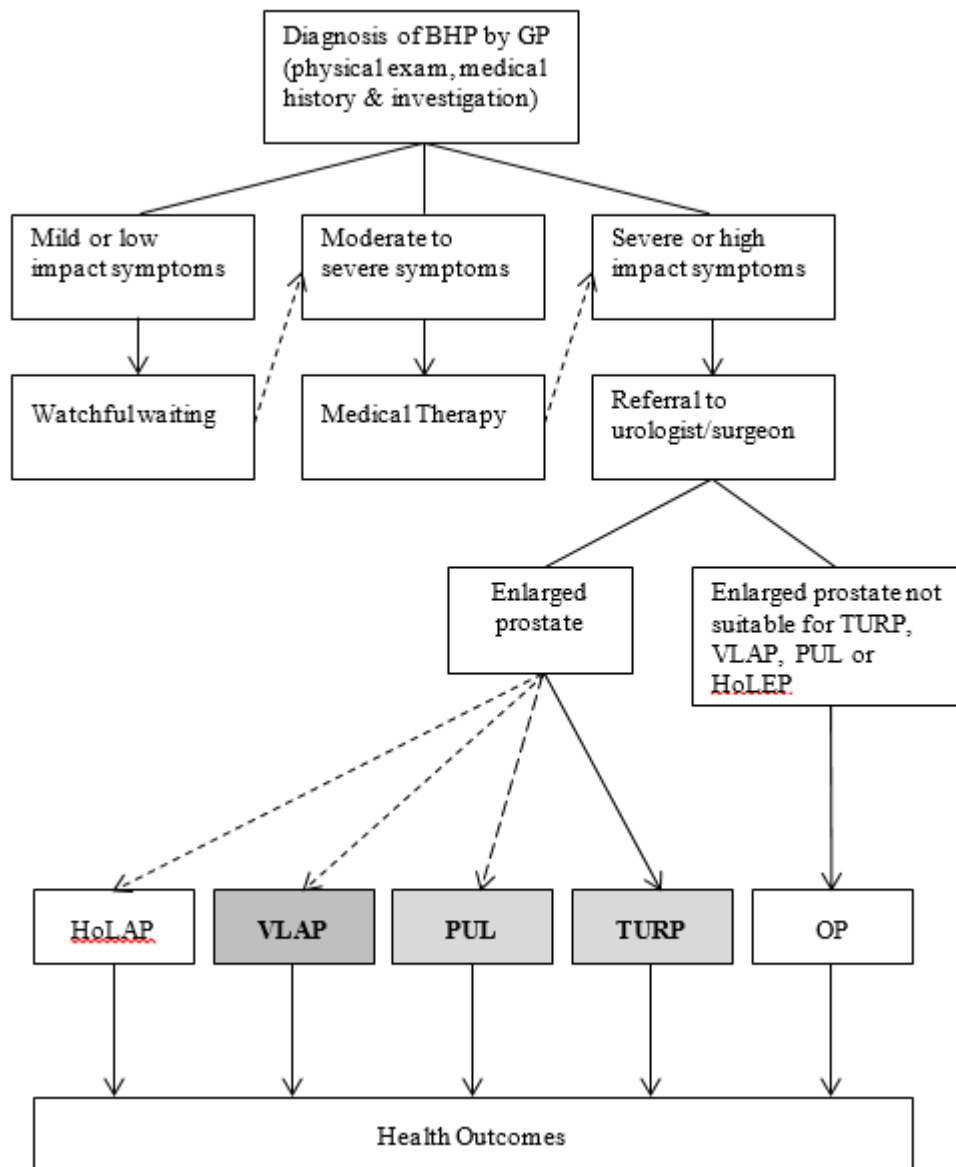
Diagnosis of BHP by GP (physical exam, medical history & investigation)

Mild or low impact symptoms

Moderate to severe symptoms

Severe or high impact symptoms

Watchful waiting

Medical Therapy

Referral to urologist/surgeon

Enlarged prostate

Enlarged prostate not suitable for TURP, VLAP, PUL or HoLEP.

HoLAP

VLAP

PUL

TURP

OP

Health Outcomes